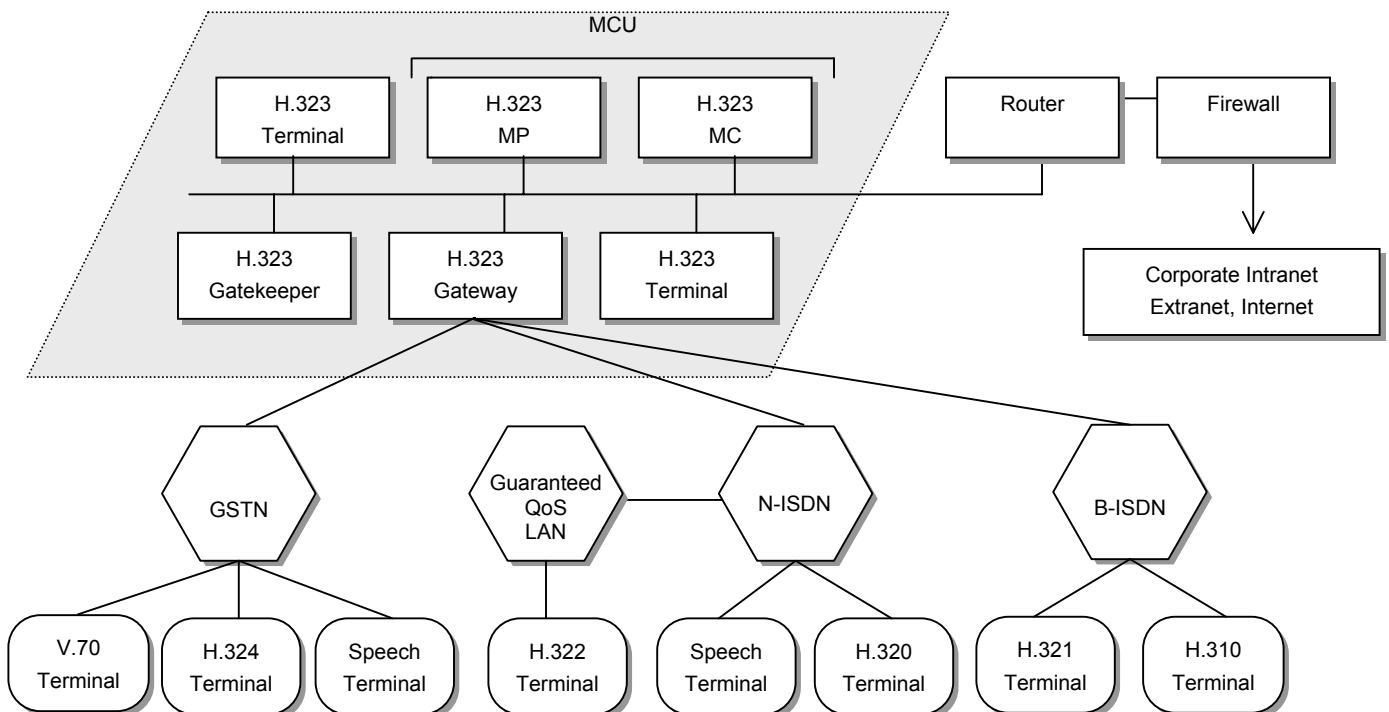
MCU

H.323
Terminal

H.323
MP

H.323
MC

Router

Firewall

H.323
Gatekeeper

H.323
Gateway

H.323
Terminal

Corporate Intranet
Extranet, Internet

GSTN

Guaranteed
QoS
LAN

N-ISDN

B-ISDN

V.70
Terminal

H.324
Terminal

Speech
Terminal

H.322
Terminal

Speech
Terminal

H.320
Terminal

H.321
Terminal

H.310
Terminal